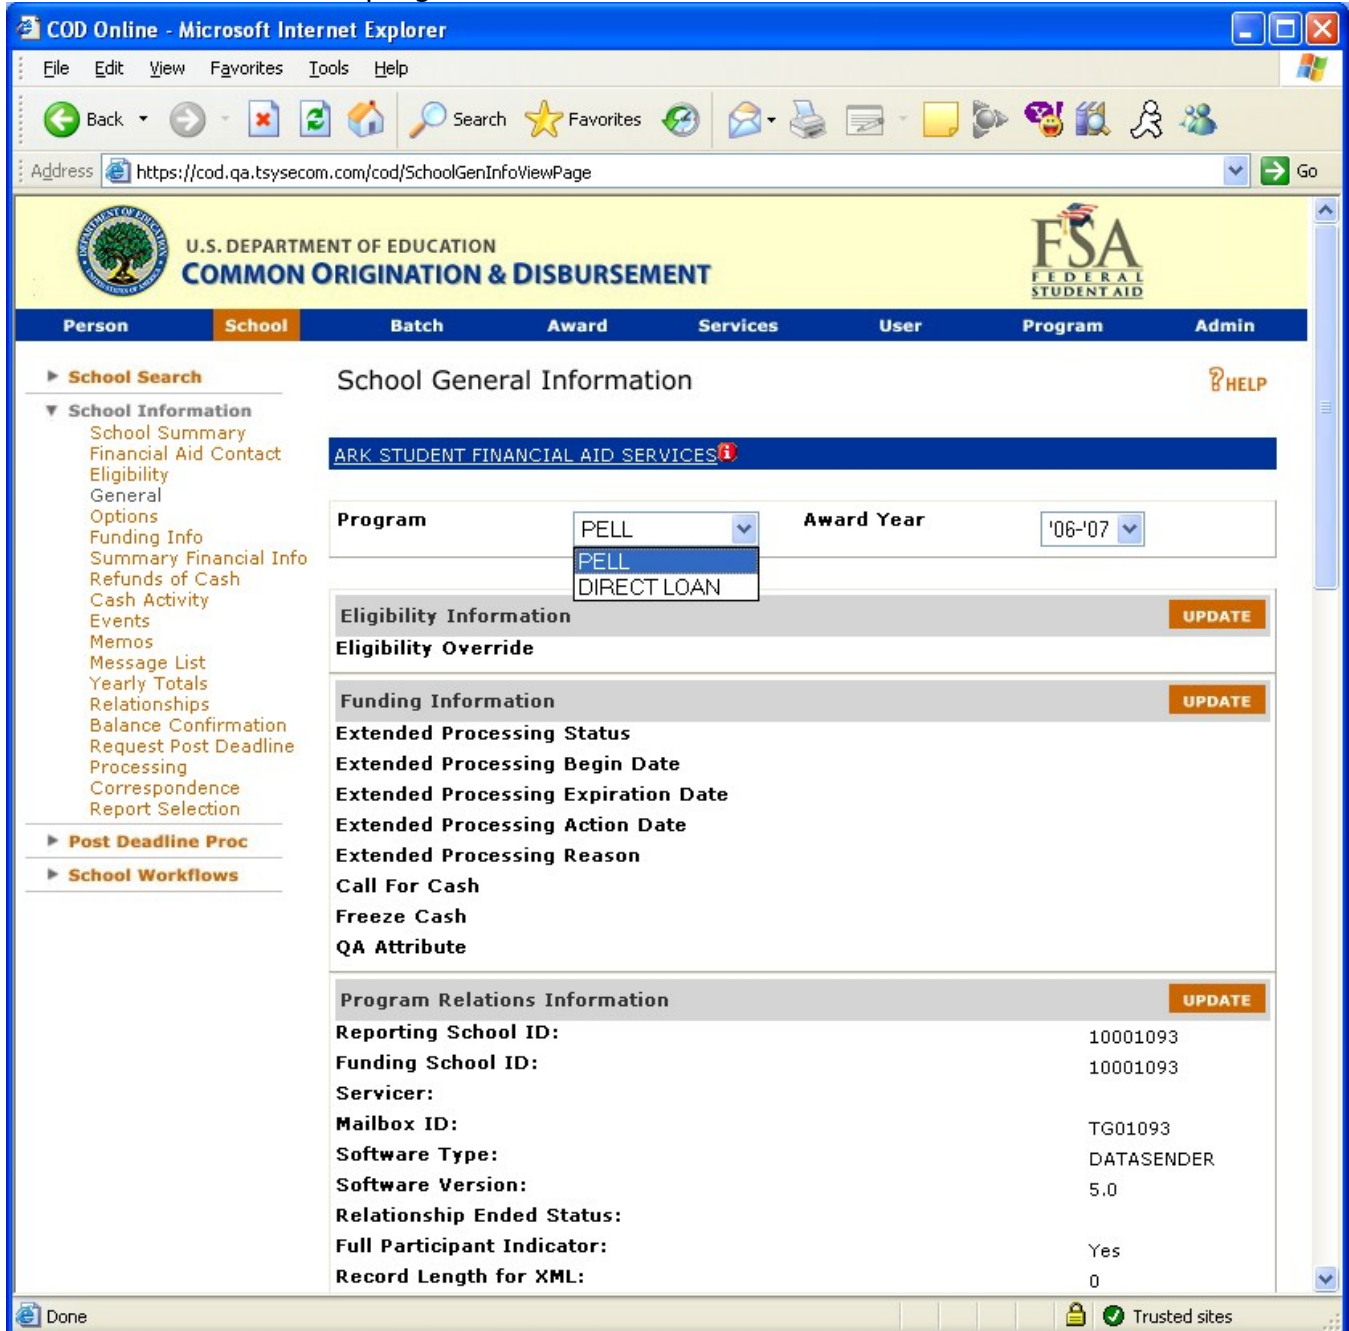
COD Online - Microsoft Internet Explorer

File Edit View Favorites Tools Help

Back Search Favorites

Address https://cod.qa.tsysecom.com/cod/SchoolGenInfoViewPage Go

U.S. DEPARTMENT OF EDUCATION
COMMON ORIGINATION & DISBURSEMENT

FSA FEDERAL STUDENT AID

Person School Batch Award Services User Program Admin

School Search
School Information
School Summary
Financial Aid Contact
Eligibility
General
Options
Funding Info
Summary Financial Info
Refunds of Cash
Cash Activity
Events
Memos
Message List
Yearly Totals
Relationships
Balance Confirmation
Request Post Deadline Processing
Correspondence
Report Selection
Post Deadline Proc
School Workflows

School General Information

HELP

ARK STUDENT FINANCIAL AID SERVICES

Program PELL
PELL
DIRECT LOAN
Award Year '06-'07

Eligibility Information UPDATE
Eligibility Override

Funding Information UPDATE
Extended Processing Status
Extended Processing Begin Date
Extended Processing Expiration Date
Extended Processing Action Date
Extended Processing Reason
Call For Cash
Freeze Cash
QA Attribute

Program Relations Information UPDATE
| | |
|---|---|
| Reporting School ID: | 10001093 |
| Funding School ID: | 10001093 |
| Servicer: | |
| Mailbox ID: | TG01093 |
| Software Type: | DATASENDER |
| Software Version: | 5.0 |
| Relationship Ended Status: | |
| Full Participant Indicator: | Yes |
| Record Length for XML: | 0 |

Done Trusted sites